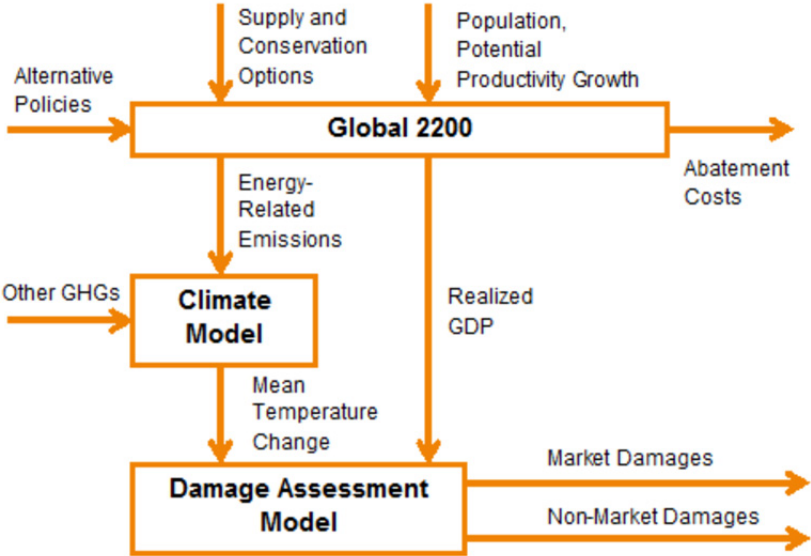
Supply and Conservation Options

Population, Potential Productivity Growth

Alternative Policies

Global 2200

Abatement Costs

Energy-Related Emissions

Other GHGs

Climate Model

Realized GDP

Mean Temperature Change

Damage Assessment Model

Market Damages

Non-Market Damages